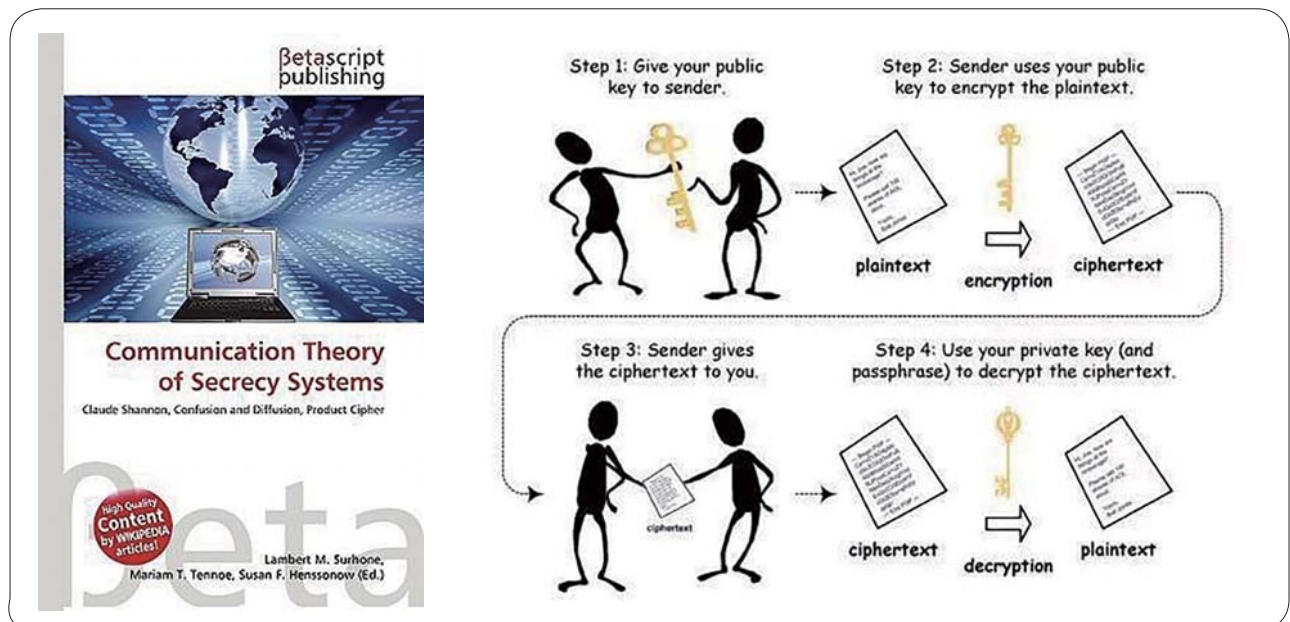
βetascript publishing

Communication Theory of Secrecy Systems

Claude Shannon, Confusion and Diffusion, Product Cipher

High Quality Content by WIKIPEDIA articles!

βeta

Lambert M. Surhone, Mariam T. Tennoe, Susan F. Henssonow (Ed.)

Step 1: Give your public key to sender.

Step 2: Sender uses your public key to encrypt the plaintext.

plaintext

encryption

ciphertext

Step 3: Sender gives the ciphertext to you.

Step 4: Use your private key (and passphrase) to decrypt the ciphertext.

ciphertext

ciphertext

decryption

plaintext